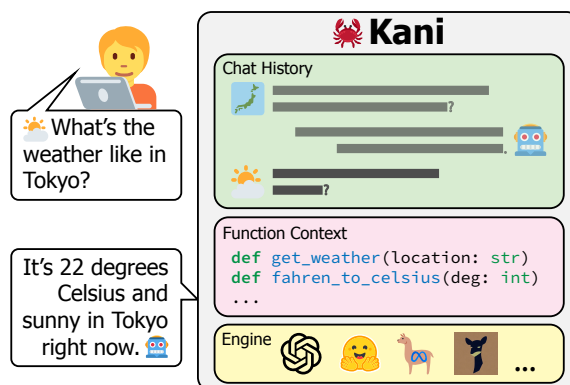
What's the weather like in Tokyo?

It's 22 degrees Celsius and sunny in Tokyo right now.

Kani

Chat History

?

.

?

Function Context

def get_weather(location: str)
def fahren_to_celsius(deg: int)
...

Engine

...